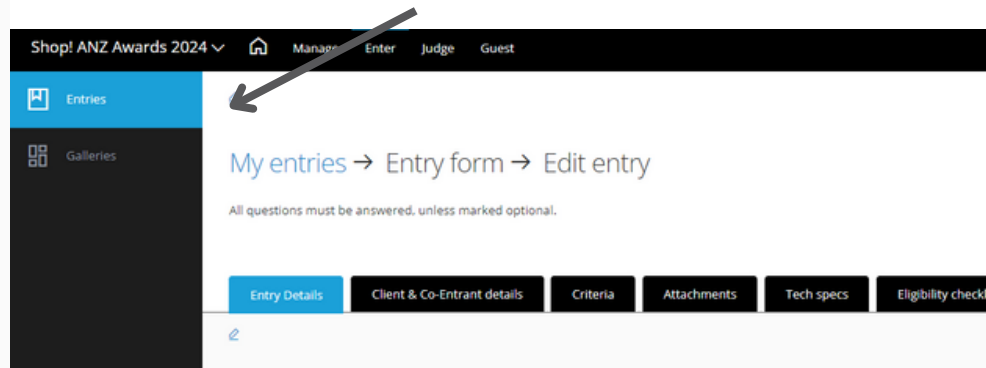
Shop! ANZ Awards 2024 Manage Enter Judge Guest

Entries

Galleries

My entries → Entry form → Edit entry

All questions must be answered, unless marked optional.

Entry Details Client & Co-Entrant details Criteria Attachments Tech specs Eligibility checkl